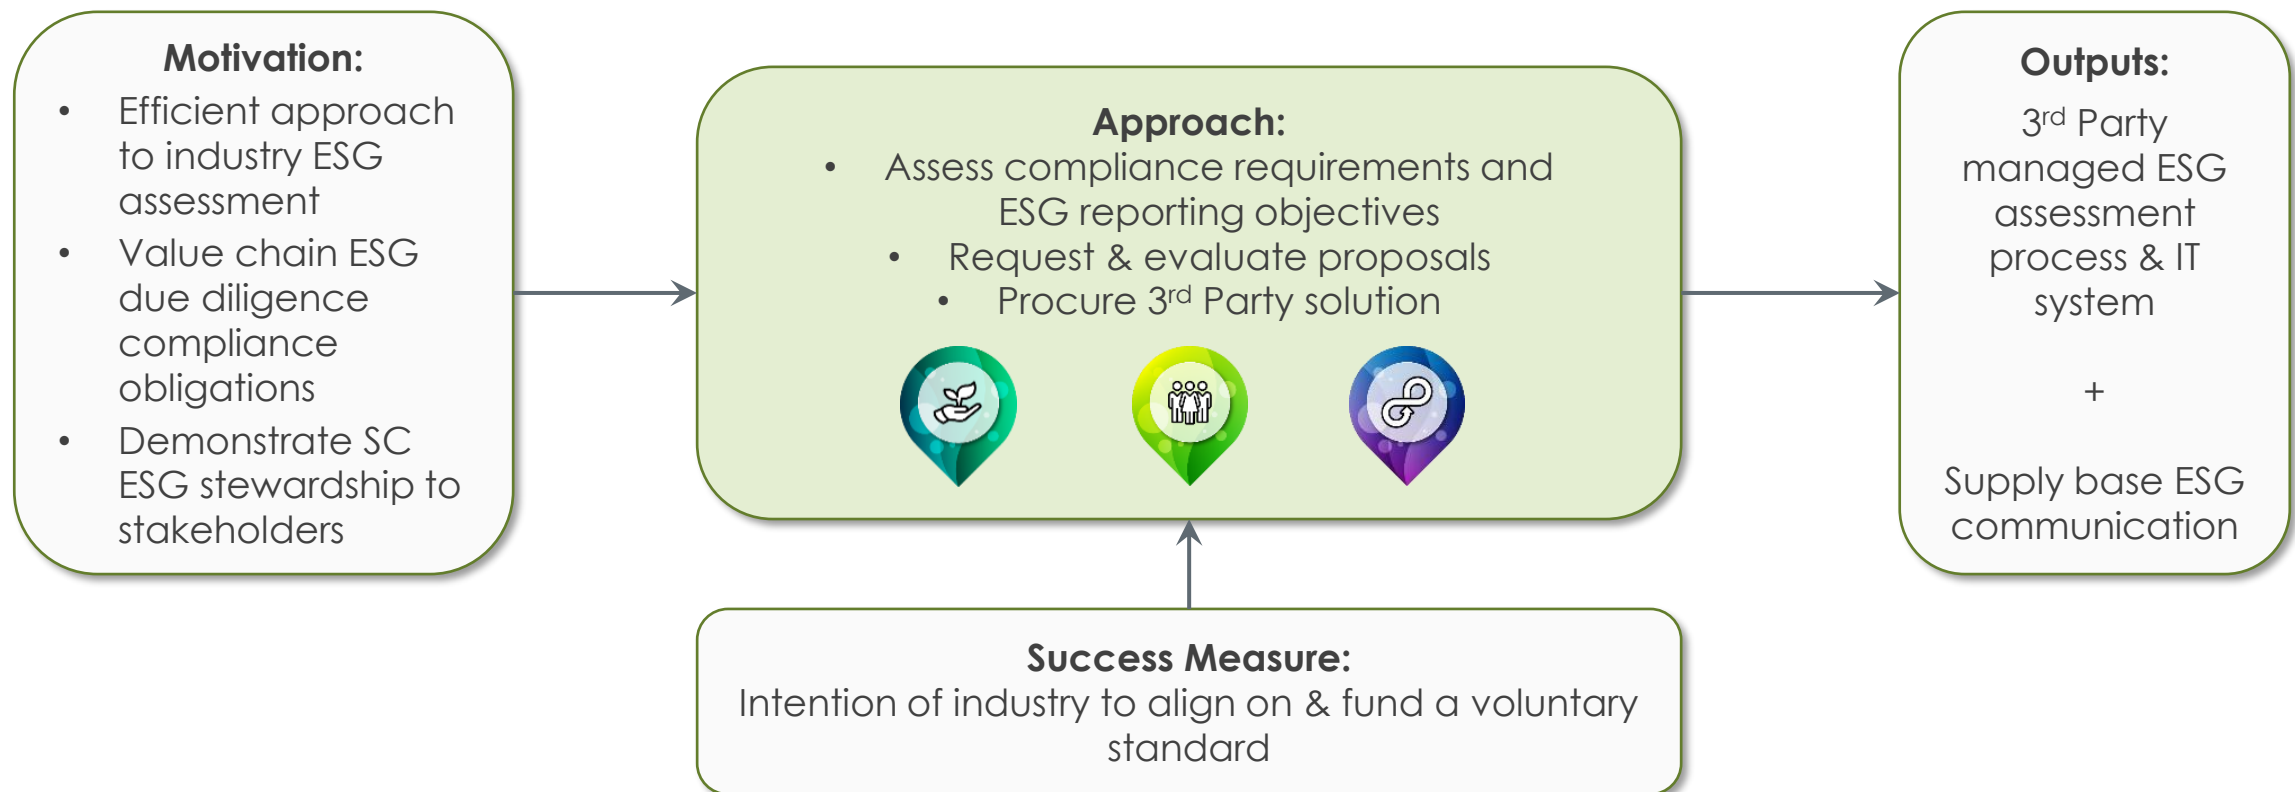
**Motivation:**

- Efficient approach to industry ESG assessment
- Value chain ESG due diligence compliance obligations
- Demonstrate SC ESG stewardship to stakeholders

**Approach:**

- Assess compliance requirements and ESG reporting objectives
- Request & evaluate proposals
- Procure 3$^{rd}$ Party solution

**Outputs:**

3$^{rd}$ Party managed ESG assessment process & IT system

+

Supply base ESG communication

**Success Measure:**

Intention of industry to align on & fund a voluntary standard